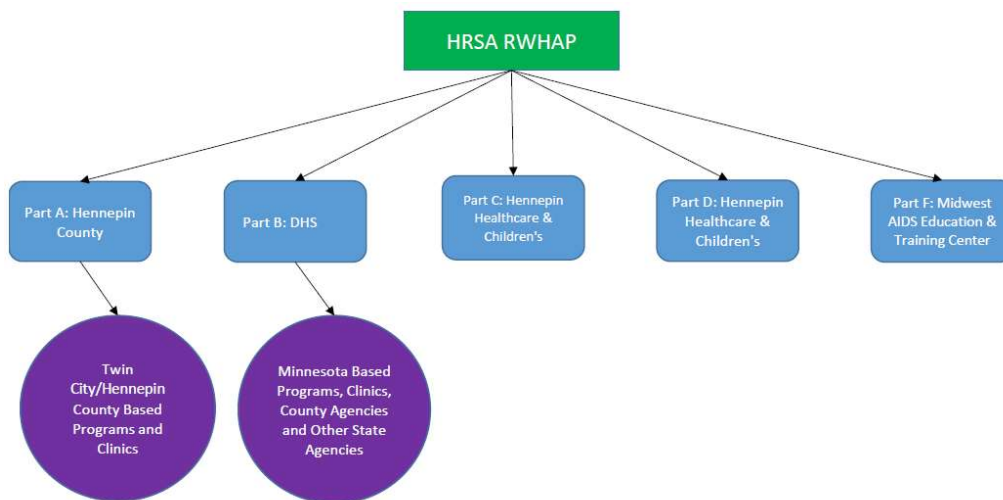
HRSA RWHAP

Part A: Hennepin County

Part B: DHS

Part C: Hennepin Healthcare & Children's

Part D: Hennepin Healthcare & Children's

Part F: Midwest AIDS Education & Training Center

Twin City/Hennepin County Based Programs and Clinics

Minnesota Based Programs, Clinics, County Agencies and Other State Agencies